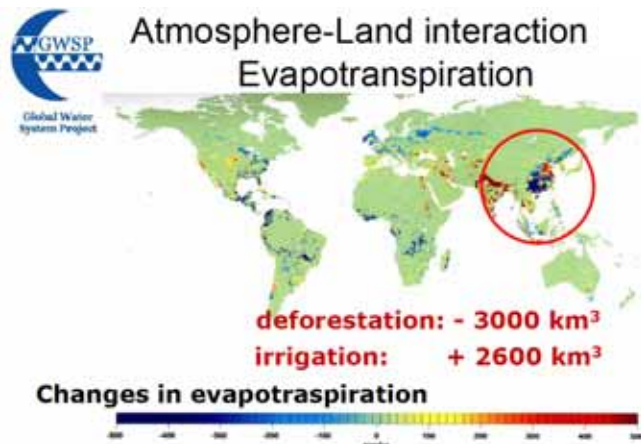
GWSP
Global Water System Project

Atmosphere-Land interaction
Evapotranspiration

deforestation: - 3000 km$^3$
irrigation: + 2600 km$^3$

Changes in evapotraspiration

-500 -400 -300 -200 -100 0 100 200 300 400 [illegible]